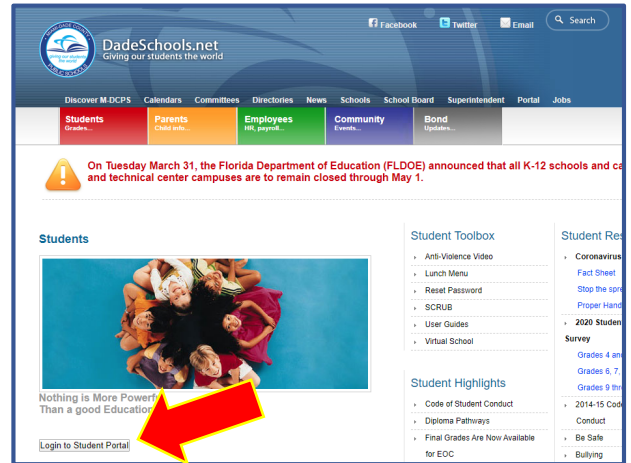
MIAMI-DADE COUNTY PUBLIC SCHOOLS giving our students the world

DadeSchools.net
Giving our students the world

Facebook Twitter Email Search

Discover M-DCPS Calendars Committees Directories News Schools School Board Superintendent Portal Jobs

Students Grades...
Parents Child info...
Employees HR, payroll...
Community Events...
Bond Updates...

On Tuesday March 31, the Florida Department of Education (FLDOE) announced that all K-12 schools and ca and technical center campuses are to remain closed through May 1.

Students

Nothing is More Powerf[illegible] Than a good Educatio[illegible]

Login to Student Portal

Student Toolbox
Anti-Violence Video
Lunch Menu
Reset Password
SCRUB
User Guides
Virtual School

Student Highlights
Code of Student Conduct
Diploma Pathways
Final Grades Are Now Available for EOC

Student Res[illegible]
Coronavirus
Fact Sheet
Stop the spre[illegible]
Proper Hand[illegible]
2020 Studen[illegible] Survey
Grades 4 and
Grades 6, 7,
Grades 9 thr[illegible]
2014-15 Code Conduct
Be Safe
Bullying